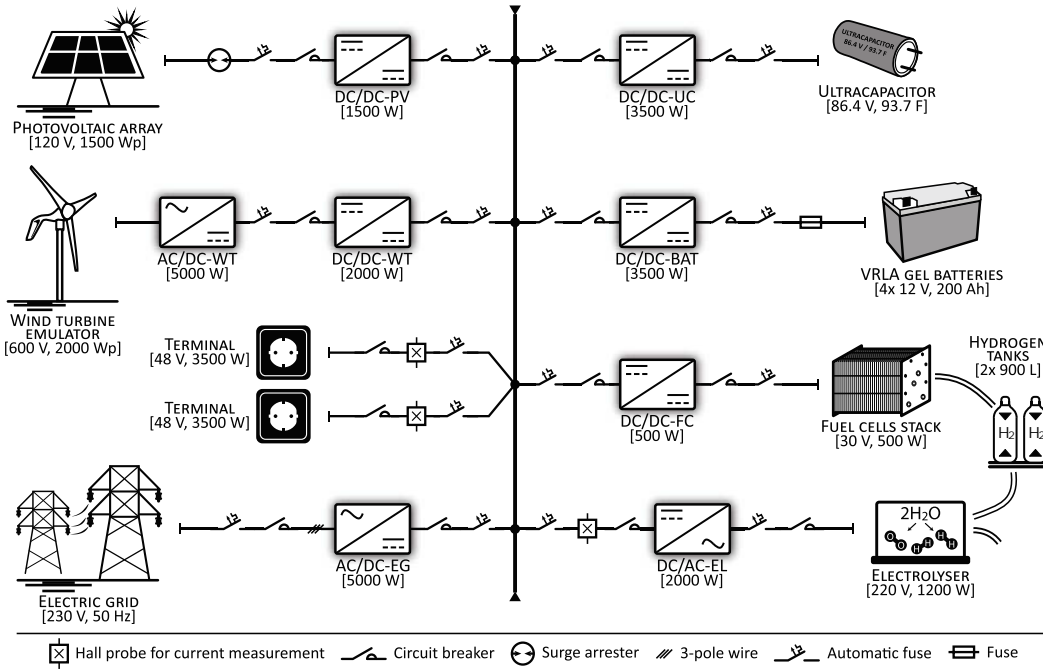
Photovoltaic array
[120 V, 1500 Wp]

DC/DC-PV
[1500 W]

DC/DC-UC
[3500 W]

ULTRACAPACITOR
86.4 V / 93.7 F

Ultracapacitor
[86.4 V, 93.7 F]

Wind turbine emulator
[600 V, 2000 Wp]

AC/DC-WT
[5000 W]

DC/DC-WT
[2000 W]

DC/DC-BAT
[3500 W]

VRLA gel batteries
[4x 12 V, 200 Ah]

Terminal
[48 V, 3500 W]

Terminal
[48 V, 3500 W]

DC/DC-FC
[500 W]

Fuel cells stack
[30 V, 500 W]

Hydrogen tanks
[2x 900 L]

$H_2$ $H_2$

Electric grid
[230 V, 50 Hz]

AC/DC-EG
[5000 W]

DC/AC-EL
[2000 W]

$2H_2O$

O O H H H H

Electrolyser
[220 V, 1200 W]

Hall probe for current measurement Circuit breaker Surge arrester 3-pole wire Automatic fuse Fuse